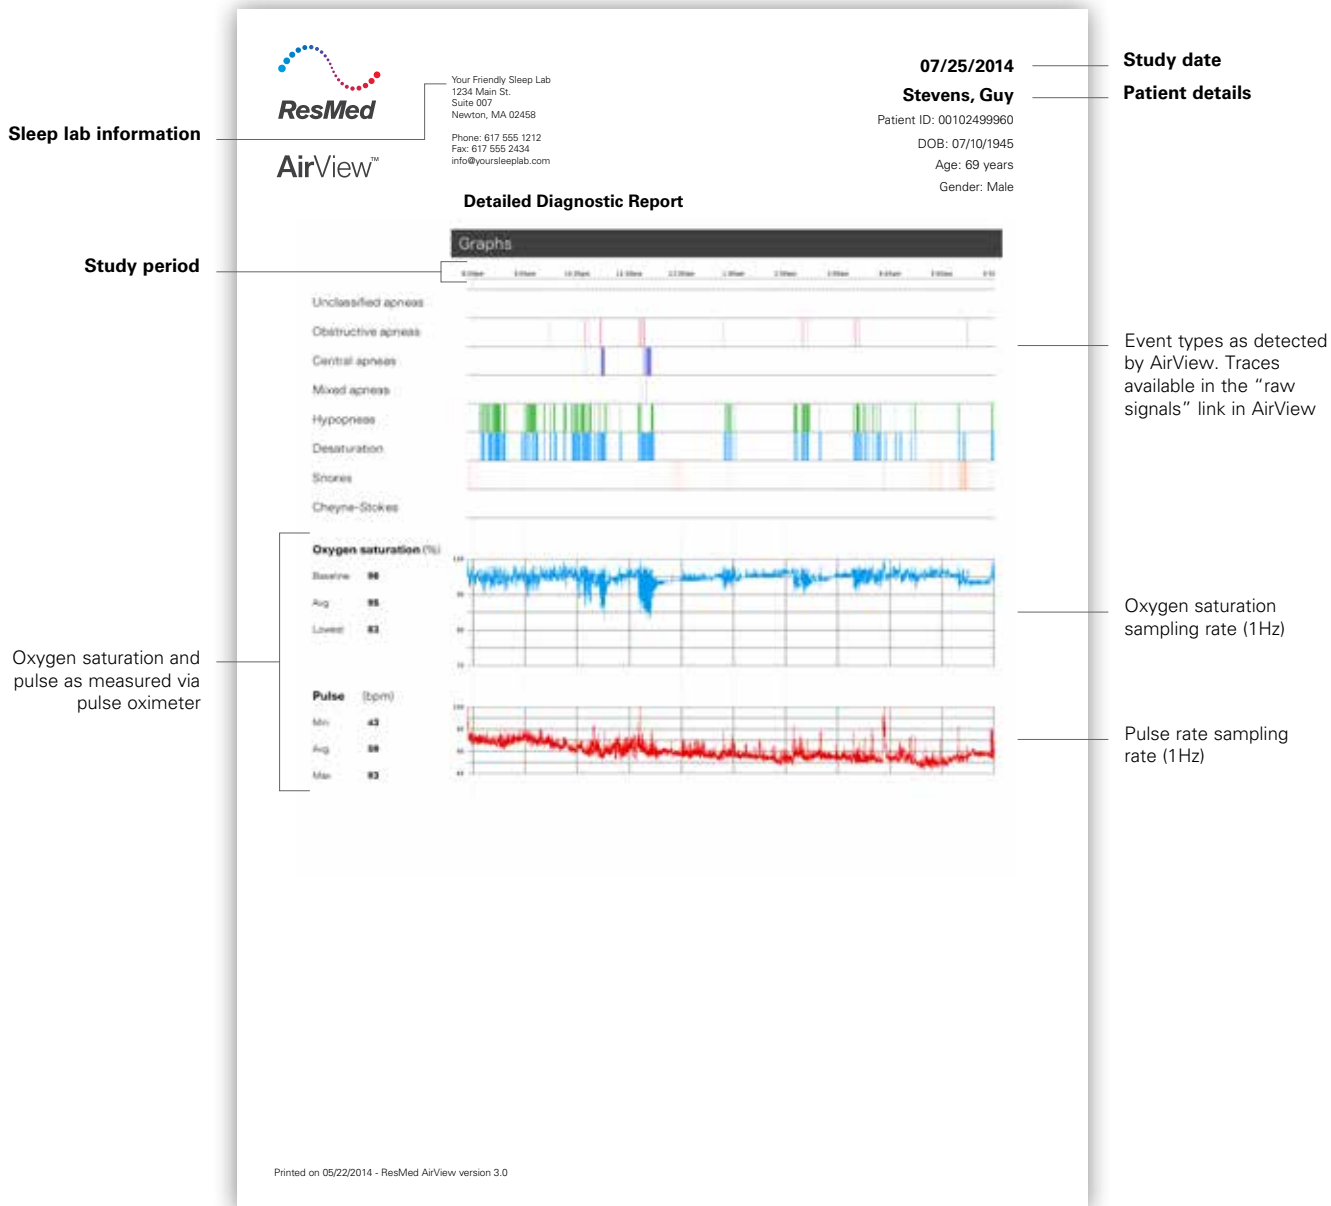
ResMed

AirView™

Your Friendly Sleep Lab
1234 Main St.
Suite 007
Newton, MA 02458

Phone: 617 555 1212
Fax: 617 555 2434
info@yoursleeplab.com

07/25/2014

Stevens, Guy

Patient ID: 00102499960

DOB: 07/10/1945

Age: 69 years

Gender: Male

Study date

Patient details

Sleep lab information

Detailed Diagnostic Report

Graphs

Study period

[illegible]

Unclassified apneas

Obstructive apneas

Central apneas

Mixed apneas

Hypopneas

Desaturation

Snores

Cheyne-Stokes

Event types as detected by AirView. Traces available in the "raw signals" link in AirView

Oxygen saturation (%)

Baseline 96

Avg 95

Lowest 83

Oxygen saturation sampling rate (1Hz)

Oxygen saturation and pulse as measured via pulse oximeter

Pulse (bpm)

Min 43

Avg 59

Max 83

Pulse rate sampling rate (1Hz)

Printed on 05/22/2014 - ResMed AirView version 3.0